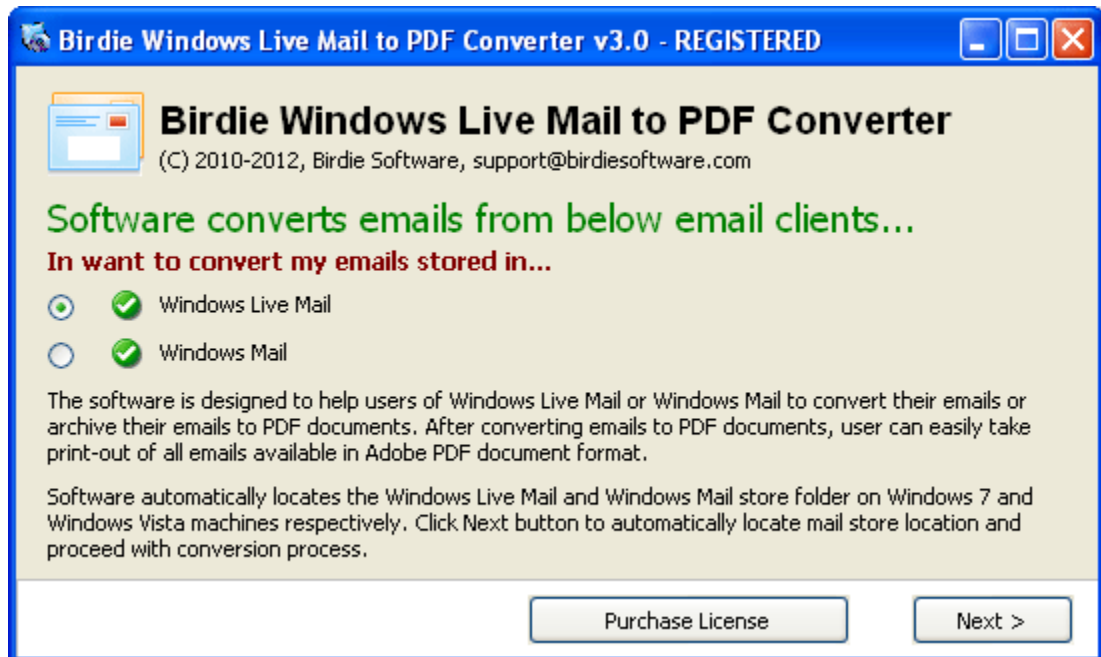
Birdie Windows Live Mail to PDF Converter v3.0 - REGISTERED

Birdie Windows Live Mail to PDF Converter
(C) 2010-2012, Birdie Software, support@birdiesoftware.com

Software converts emails from below email clients...

In want to convert my emails stored in...

Windows Live Mail

Windows Mail

The software is designed to help users of Windows Live Mail or Windows Mail to convert their emails or archive their emails to PDF documents. After converting emails to PDF documents, user can easily take print-out of all emails available in Adobe PDF document format.

Software automatically locates the Windows Live Mail and Windows Mail store folder on Windows 7 and Windows Vista machines respectively. Click Next button to automatically locate mail store location and proceed with conversion process.

Purchase License

Next >